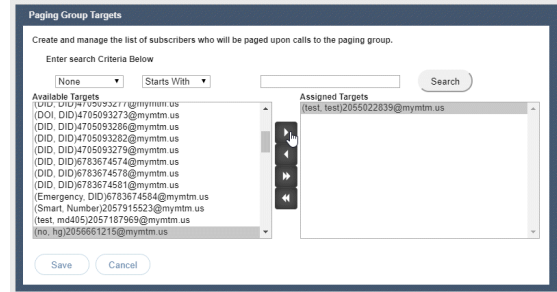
Paging Group Targets

Create and manage the list of subscribers who will be paged upon calls to the paging group.

Enter search Criteria Below

None ▼ Starts With ▼ Search

Available Targets
(DID, DID)4705093277@mymtm.us
(DOI, DID)4705093273@mymtm.us
(DID, DID)4705093286@mymtm.us
(DID, DID)4705093282@mymtm.us
(DID, DID)4705093279@mymtm.us
(DID, DID)6783674574@mymtm.us
(DID, DID)6783674578@mymtm.us
(DID, DID)6783674581@mymtm.us
(Emergency, DID)6783674584@mymtm.us
(Smart, Number)2057915523@mymtm.us
(test, md405)2057187969@mymtm.us
(no, hg)2056661215@mymtm.us

Assigned Targets
(test, test)2055022839@mymtm.us

Save Cancel